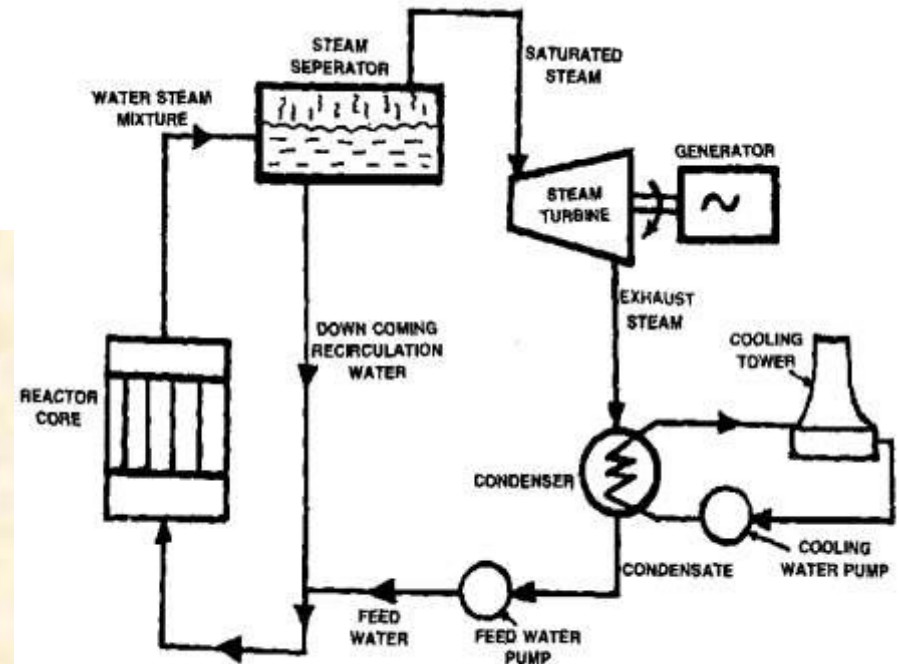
STEAM SEPERATOR

SATURATED STEAM

WATER STEAM MIXTURE

GENERATOR

STEAM TURBINE

EXHAUST STEAM

DOWN COMING RECIRCULATION WATER

COOLING TOWER

REACTOR CORE

CONDENSER

COOLING WATER PUMP

CONDENSATE

FEED WATER

FEED WATER PUMP